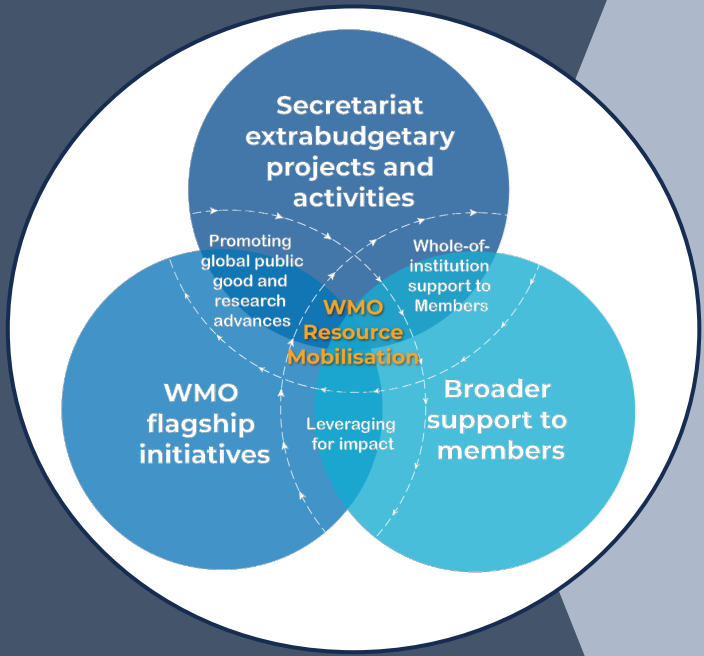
Secretariat extrabudgetary projects and activities

Promoting global public good and research advances

Whole-of-institution support to Members

WMO Resource Mobilisation

WMO flagship initiatives

Leveraging for impact

Broader support to members